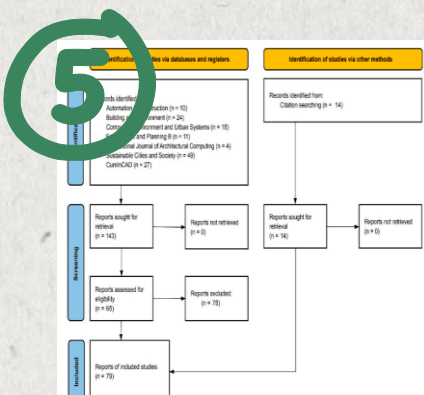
5

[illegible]entification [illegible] studies via databases and registers

Identification of studies via other methods

Identification

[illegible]cords identified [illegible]
Automation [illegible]struction (n = 10)
Building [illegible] Environment (n = 24)
Com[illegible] Environment and Urban Systems (n = 18)
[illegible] and Planning B (n = 11)
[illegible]tional Journal of Architectural Computing (n = 4)
Sustainable Cities and Society (n = 49)
CumInCAD (n = 27)

Records identified from:
Citation searching (n = 14)

Screening

Reports sought for retrieval
(n = 143)

Reports not retrieved
(n = 0)

Reports sought for retrieval
(n = 14)

Reports not retrieved
(n = 0)

Reports assessed for eligibility
(n = 65)

Reports excluded:
(n = 78)

Included

Reports of included studies
(n = 79)